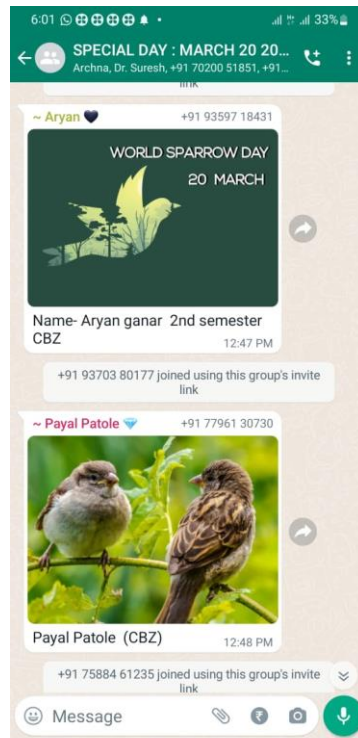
6:01 33%

SPECIAL DAY : MARCH 20 20...
Archna, Dr. Suresh, +91 70200 51851, +91...

link

~ Aryan +91 93597 18431

WORLD SPARROW DAY
20 MARCH

Name- Aryan ganar 2nd semester CBZ
12:47 PM

+91 93703 80177 joined using this group's invite link

~ Payal Patole +91 77961 30730

Payal Patole (CBZ)
12:48 PM

+91 75884 61235 joined using this group's invite link

Message